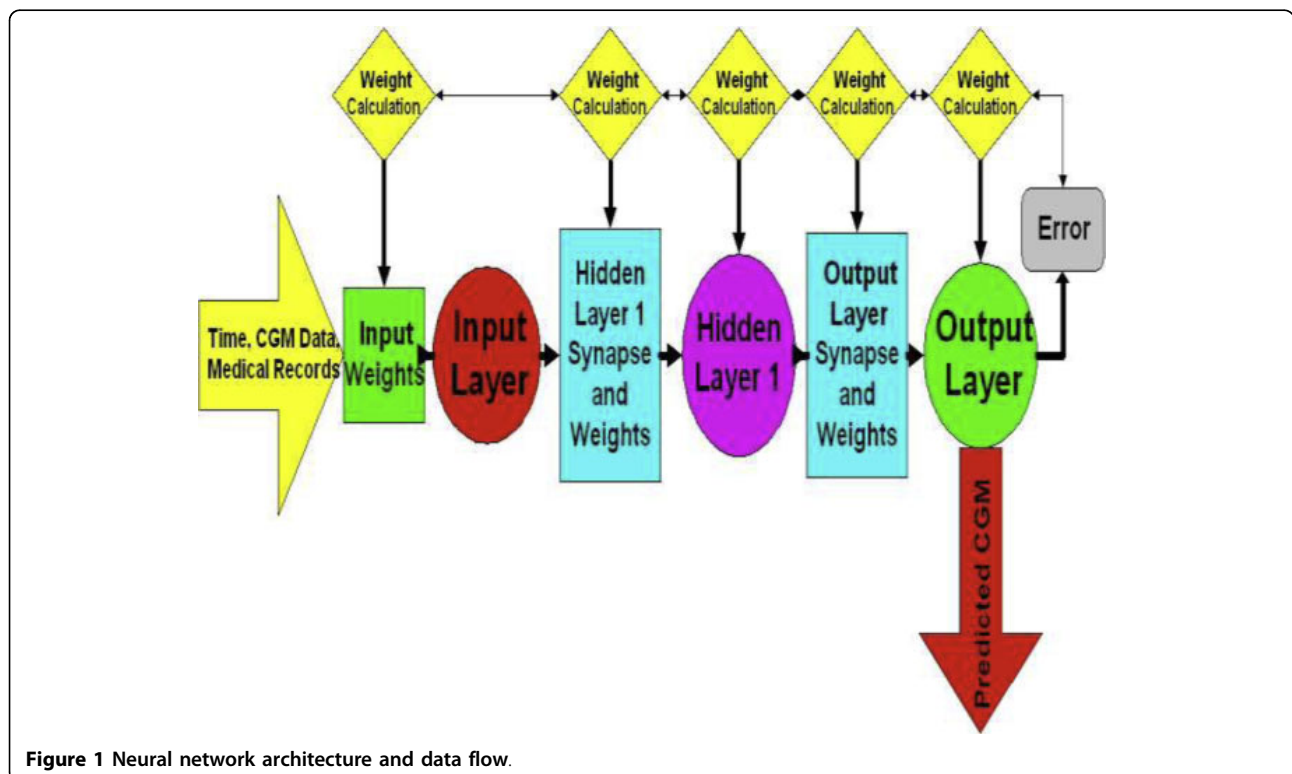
Weight Calculation

Weight Calculation

Weight Calculation

Weight Calculation

Weight Calculation

Error

Time, CGM Data, Medical Records

Input Weights

Input Layer

Hidden Layer 1 Synapse and Weights

Hidden Layer 1

Output Layer Synapse and Weights

Output Layer

Predicted CGM

Figure 1 Neural network architecture and data flow.